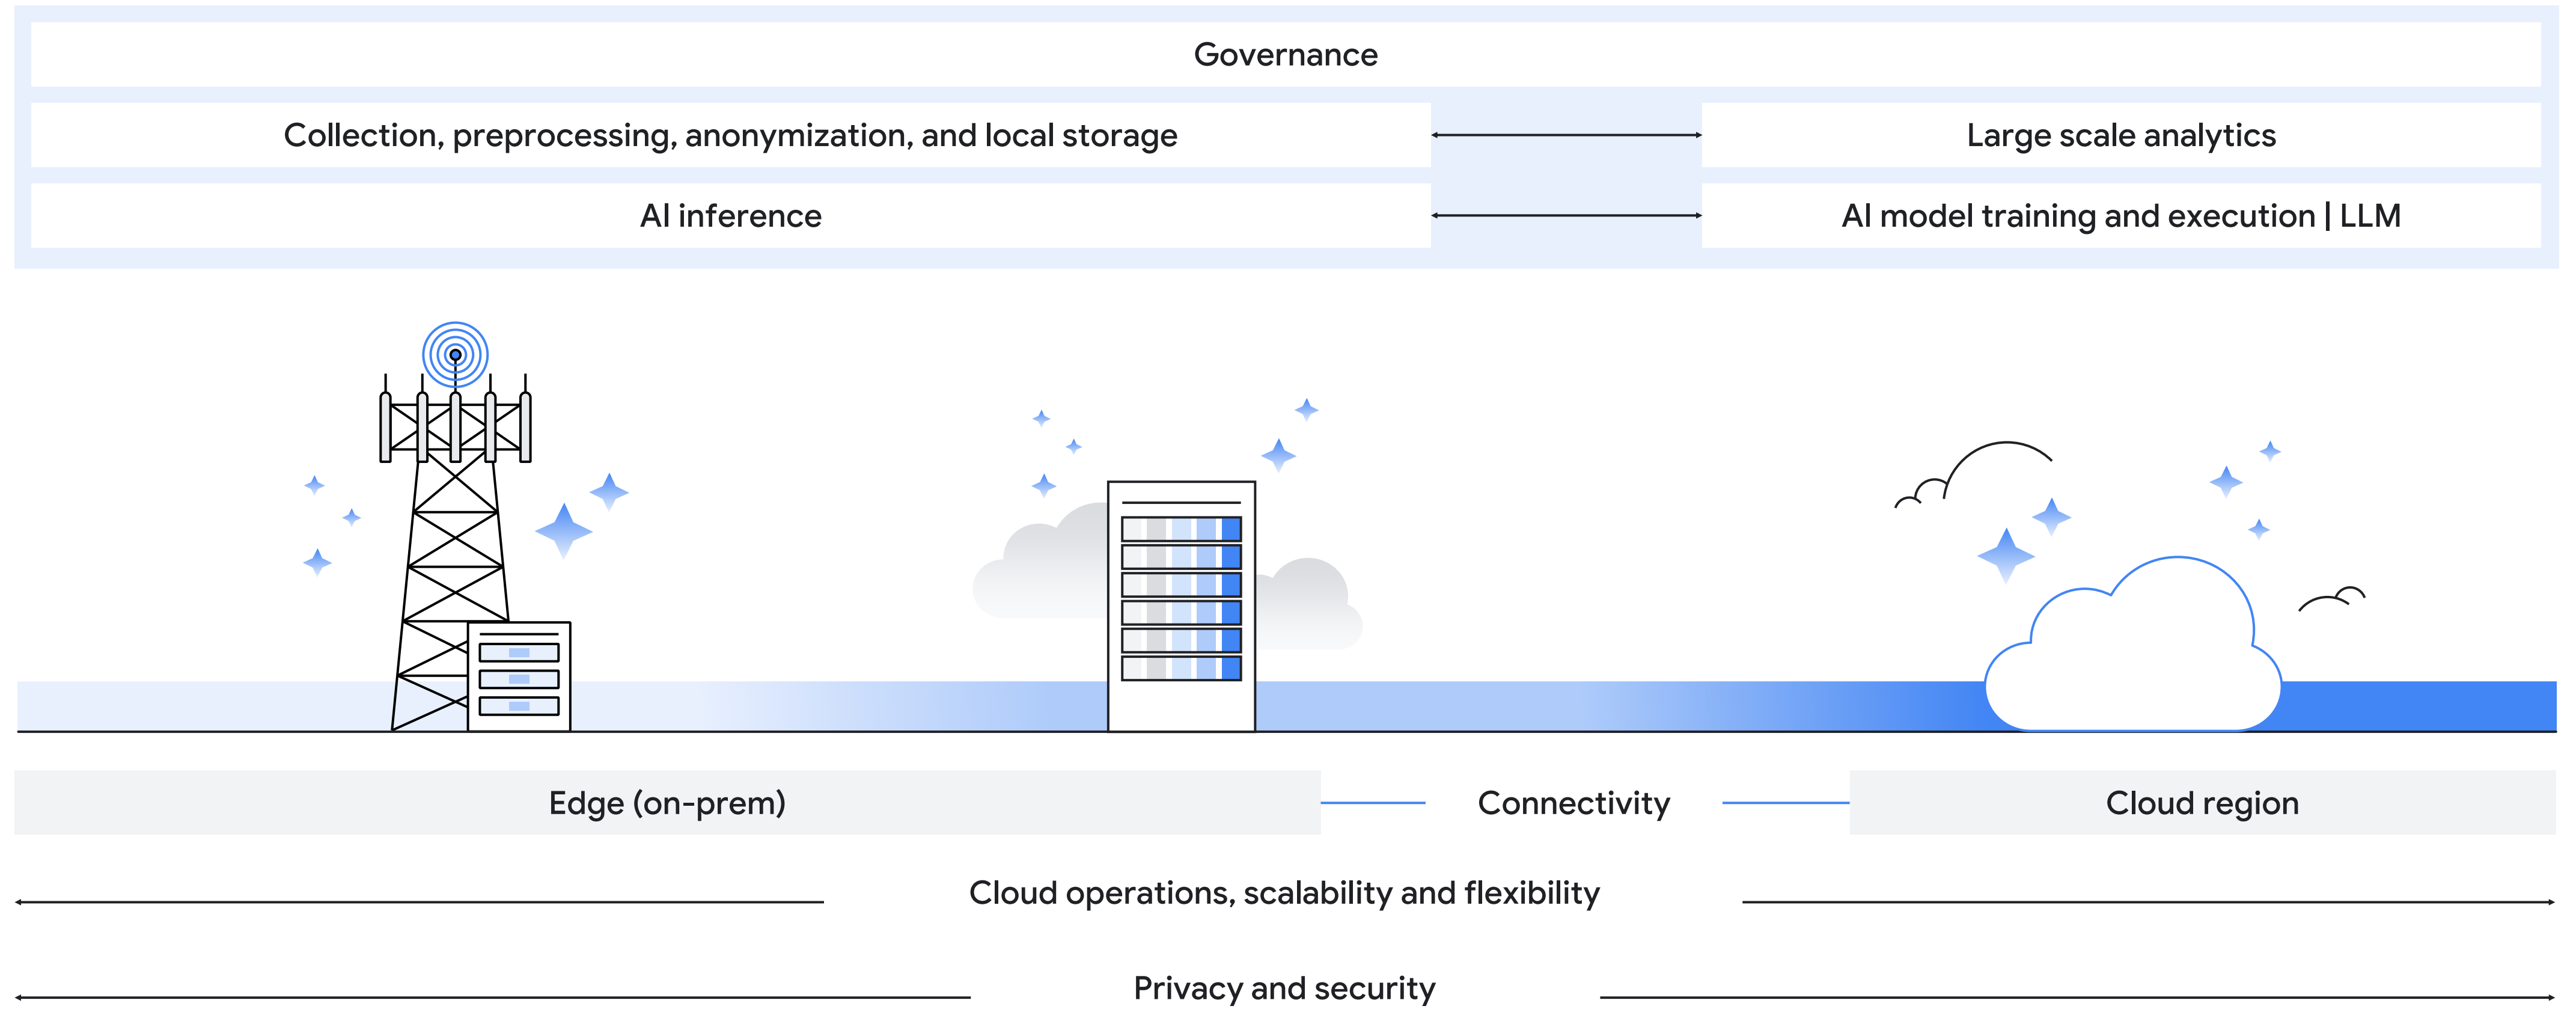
Governance

Collection, preprocessing, anonymization, and local storage

Large scale analytics

AI inference

AI model training and execution | LLM

Edge (on-prem)

Connectivity

Cloud region

Cloud operations, scalability and flexibility

Privacy and security